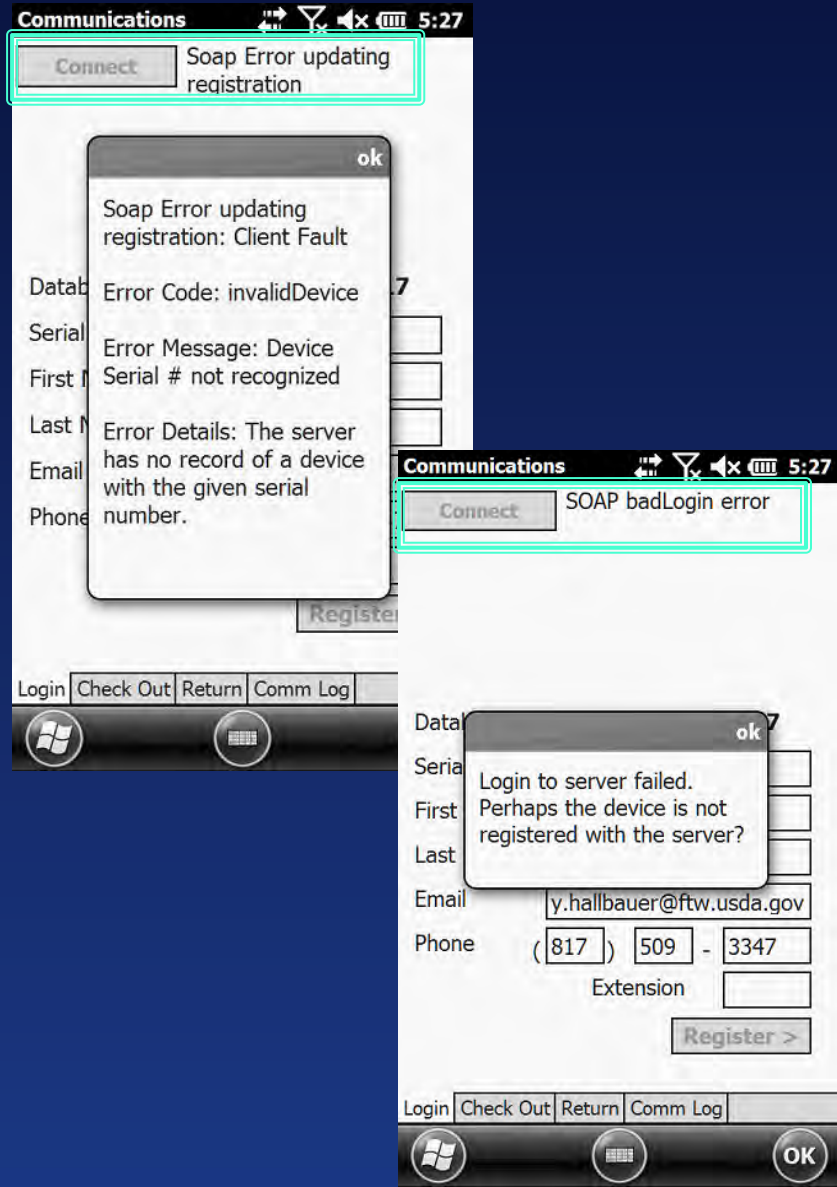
Communications 5:27

Connect Soap Error updating registration

ok

Soap Error updating registration: Client Fault

Error Code: invalidDevice

Error Message: Device Serial # not recognized

Error Details: The server has no record of a device with the given serial number.

Datab 7
Serial
First N
Last N
Email
Phone

Register

Login Check Out Return Comm Log

Communications 5:27

Connect SOAP badLogin error

ok

Login to server failed. Perhaps the device is not registered with the server?

Data 7
Seria
First
Last
Email y.hallbauer@ftw.usda.gov
Phone ( 817 ) 509 - 3347
Extension

Register >

Login Check Out Return Comm Log

OK